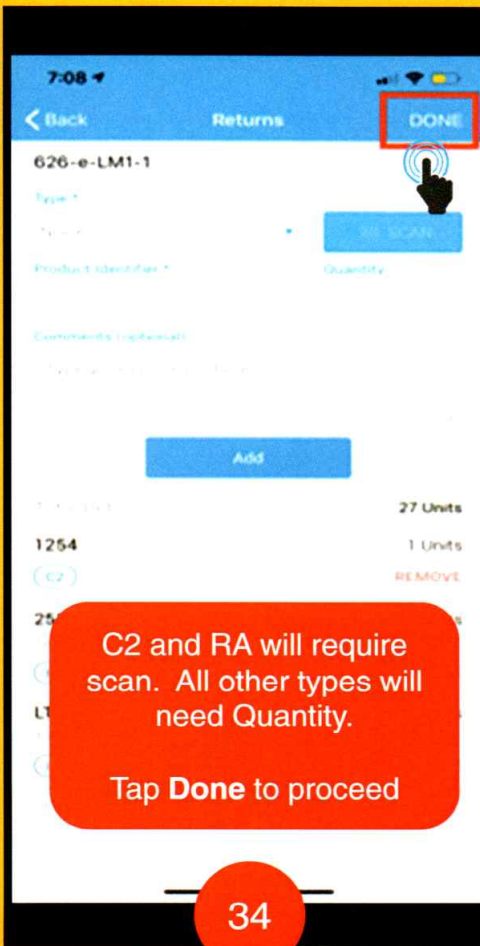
7:08

< Back

Returns

DONE

626-e-LM1-1

Type *

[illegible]

RE-SCAN

Product Identifier *

Quantity

Comments (optional)

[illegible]

Add

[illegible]

27 Units

1254

1 Units

C2

REMOVE

25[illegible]

LT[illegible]

C2 and RA will require scan. All other types will need Quantity.

Tap **Done** to proceed

34